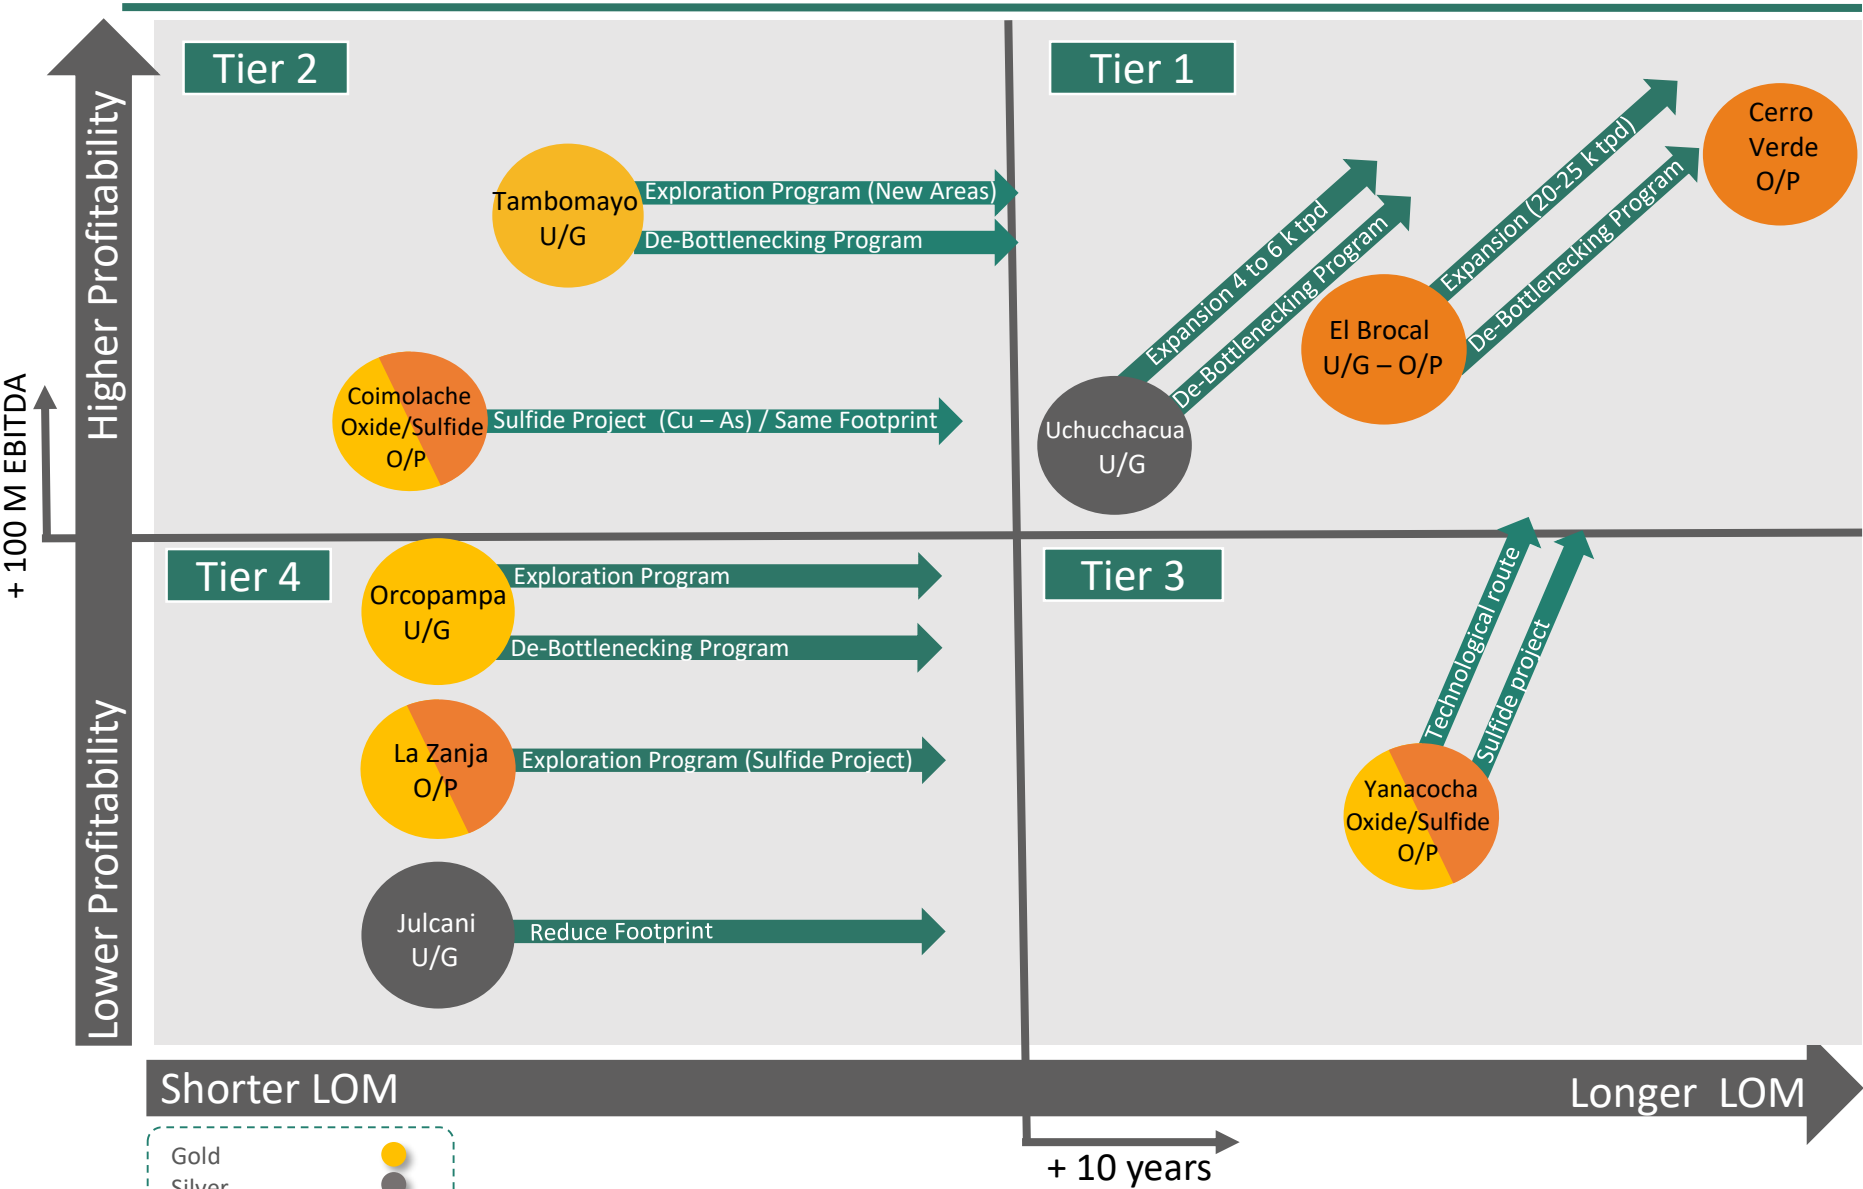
Higher Profitability

Lower Profitability

+ 100 M EBITDA

Tier 2

Tier 1

Tambomayo U/G

Exploration Program (New Areas)

De-Bottlenecking Program

Coimolache Oxide/Sulfide O/P

Sulfide Project (Cu – As) / Same Footprint

Expansion 4 to 6 k tpd

De-Bottlenecking Program

Uchucchacua U/G

El Brocal U/G – O/P

Expansion (20-25 k tpd)

De-Bottlenecking Program

Cerro Verde O/P

Tier 4

Tier 3

Orcopampa U/G

Exploration Program

De-Bottlenecking Program

La Zanja O/P

Exploration Program (Sulfide Project)

Julcani U/G

Reduce Footprint

Technological route

Sulfide project

Yanacocha Oxide/Sulfide O/P

Shorter LOM

Longer LOM

+ 10 years

Gold

Silver